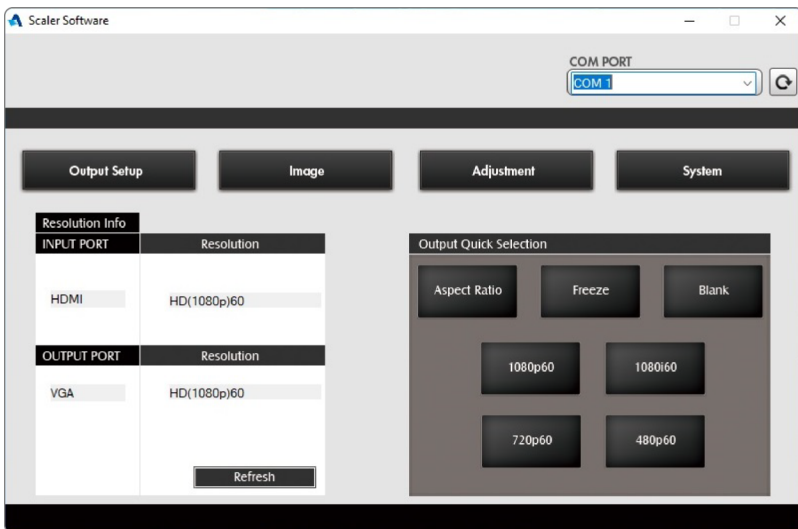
Scaler Software

COM PORT
COM 1

Output Setup
Image
Adjustment
System

Resolution Info

| INPUT PORT | Resolution |
|---|---|
| HDMI | HD(1080p)60 |

| OUTPUT PORT | Resolution |
|---|---|
| VGA | HD(1080p)60 |

Refresh

Output Quick Selection

Aspect Ratio
Freeze
Blank
1080p60
1080i60
720p60
480p60